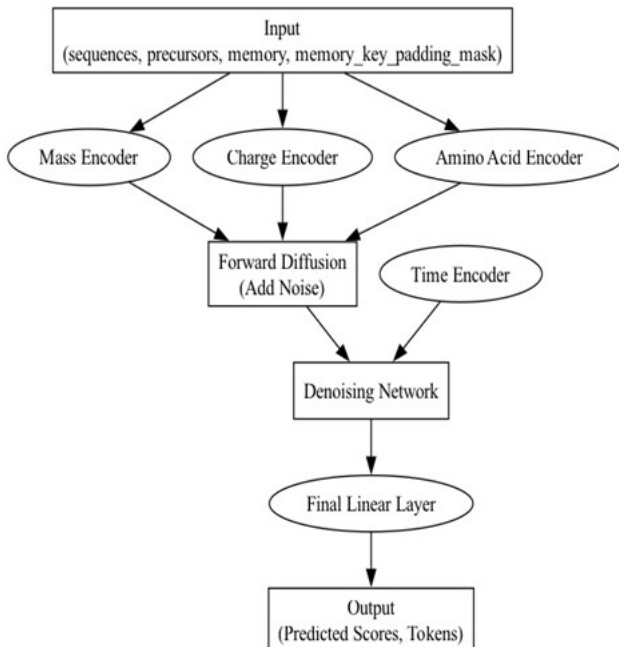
Input
(sequences, precursors, memory, memory_key_padding_mask)

Mass Encoder

Charge Encoder

Amino Acid Encoder

Forward Diffusion
(Add Noise)

Time Encoder

Denoising Network

Final Linear Layer

Output
(Predicted Scores, Tokens)